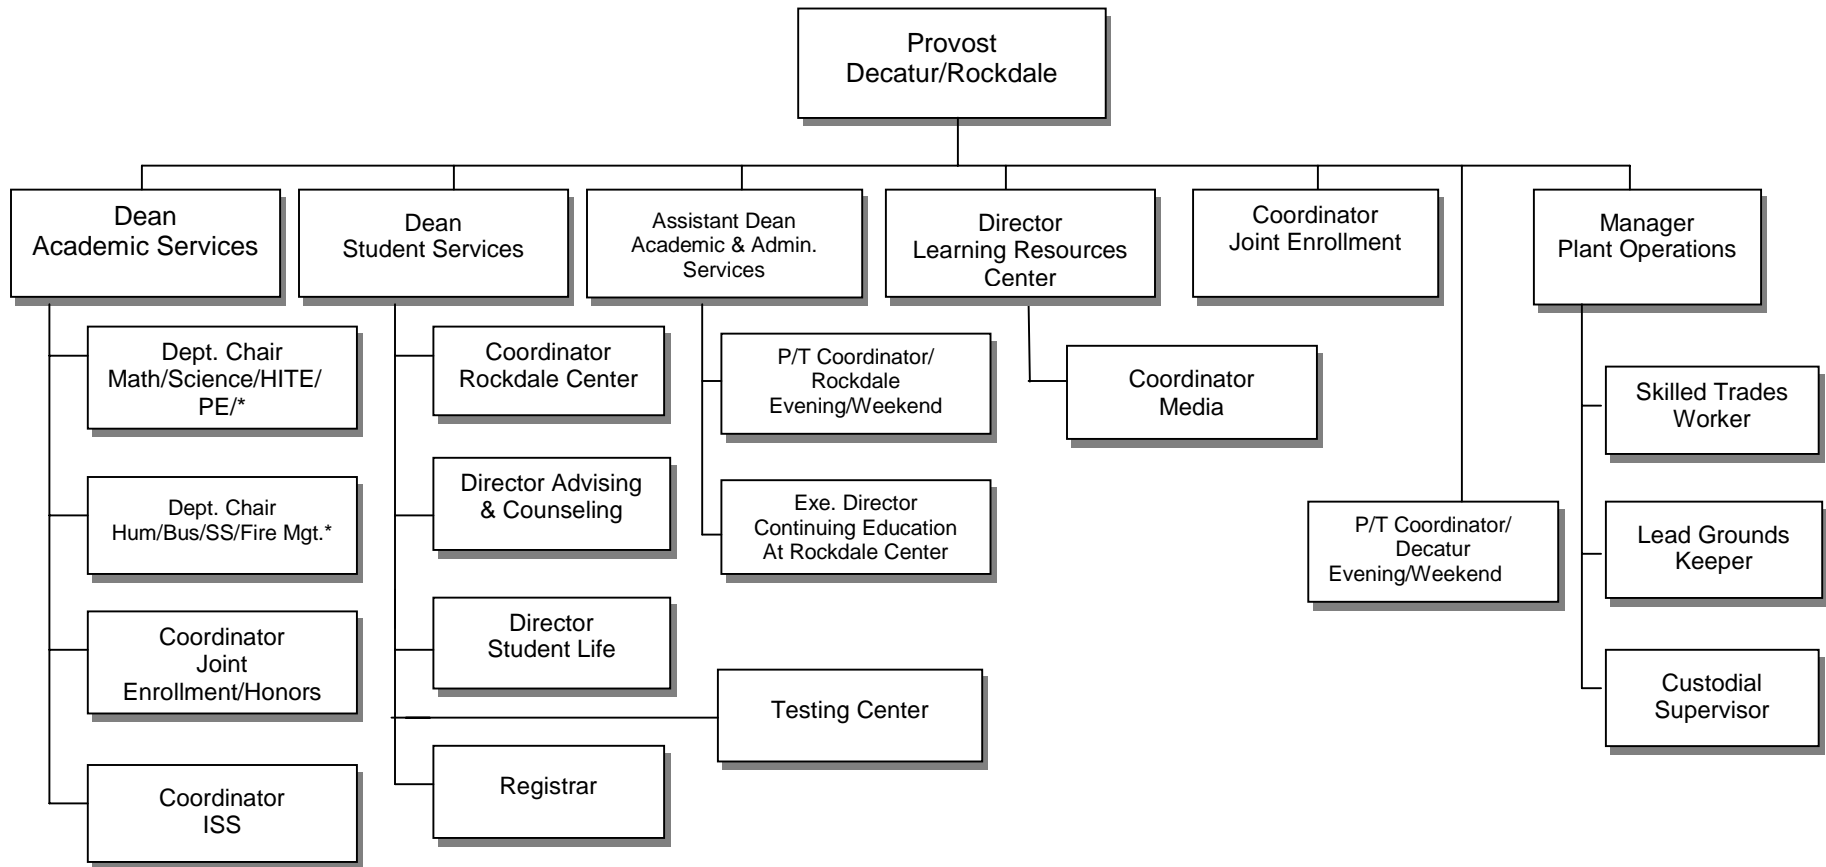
Provost
Decatur/Rockdale

Dean
Academic Services

Dept. Chair
Math/Science/HITE/
PE/*

Dept. Chair
Hum/Bus/SS/Fire Mgt.*

Coordinator
Joint
Enrollment/Honors

Coordinator
ISS

Dean
Student Services

Coordinator
Rockdale Center

Director Advising
& Counseling

Director
Student Life

Testing Center

Registrar

Assistant Dean
Academic & Admin.
Services

P/T Coordinator/
Rockdale
Evening/Weekend

Exe. Director
Continuing Education
At Rockdale Center

Director
Learning Resources
Center

Coordinator
Media

Coordinator
Joint Enrollment

P/T Coordinator/
Decatur
Evening/Weekend

Manager
Plant Operations

Skilled Trades
Worker

Lead Grounds
Keeper

Custodial
Supervisor